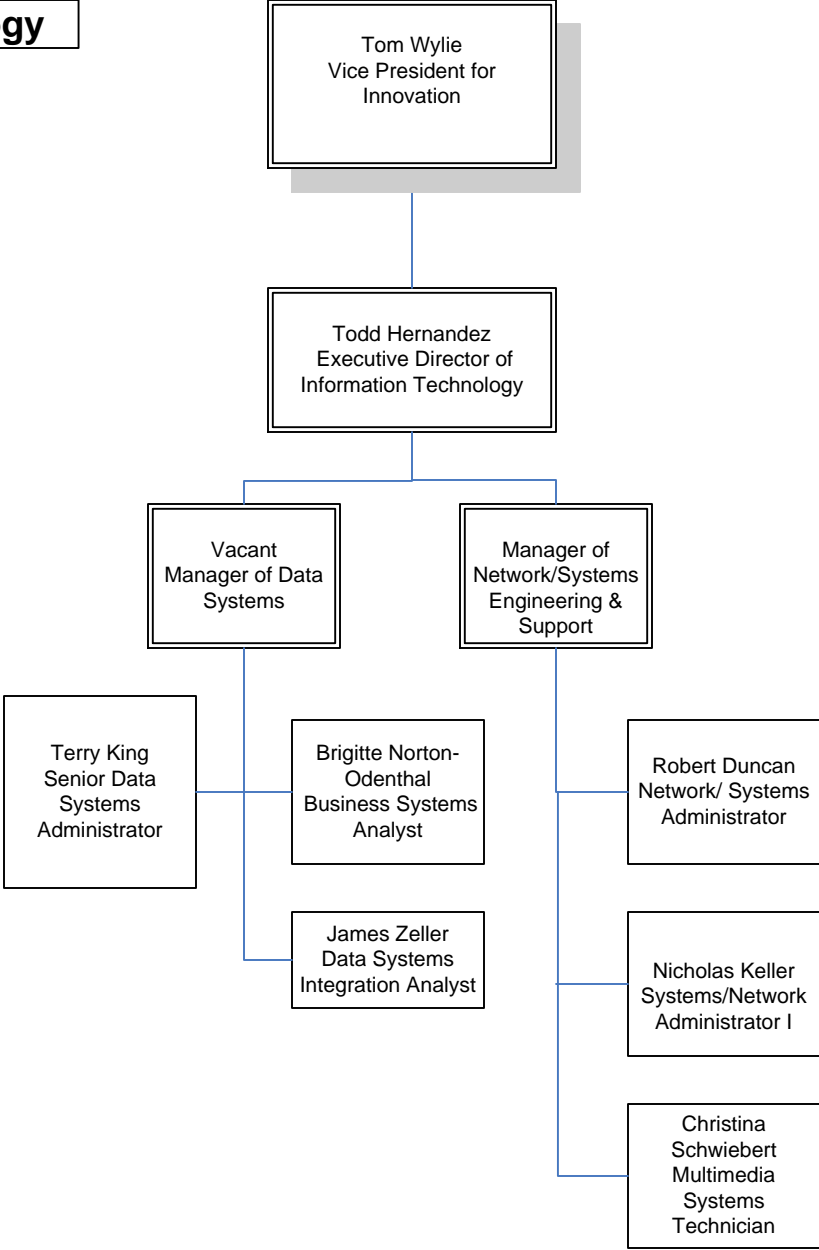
gy

Tom Wylie
Vice President for Innovation

Todd Hernandez
Executive Director of Information Technology

Vacant
Manager of Data Systems

Manager of Network/Systems Engineering & Support

Terry King
Senior Data Systems Administrator

Brigitte Norton-Odenthal
Business Systems Analyst

James Zeller
Data Systems Integration Analyst

Robert Duncan
Network/ Systems Administrator

Nicholas Keller
Systems/Network Administrator I

Christina Schwiebert
Multimedia Systems Technician